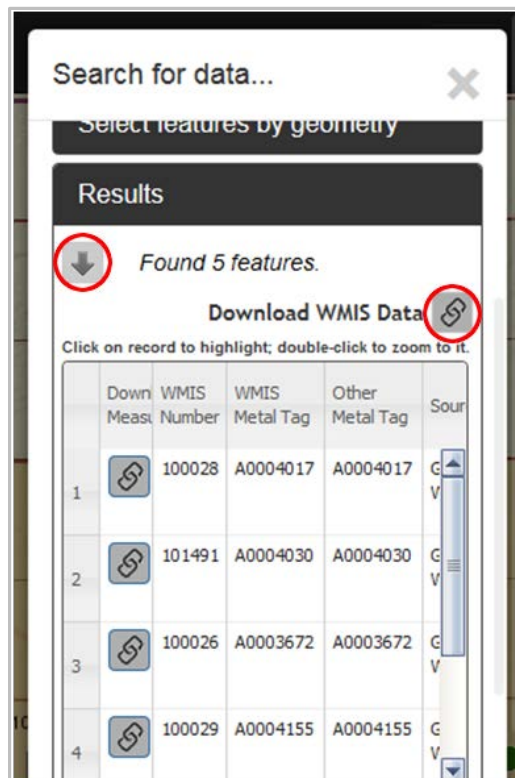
Search for data...

Select features by geometry

Results

Found 5 features.

Download WMIS Data

Click on record to highlight; double-click to zoom to it.

| | Down Measu | WMIS Number | WMIS Metal Tag | Other Metal Tag | Sour |
|---|---|---|---|---|---|
| 1 | | 100028 | A0004017 | A0004017 | G V |
| 2 | | 101491 | A0004030 | A0004030 | G V |
| 3 | | 100026 | A0003672 | A0003672 | G V |
| 4 | | 100029 | A0004155 | A0004155 | G V |